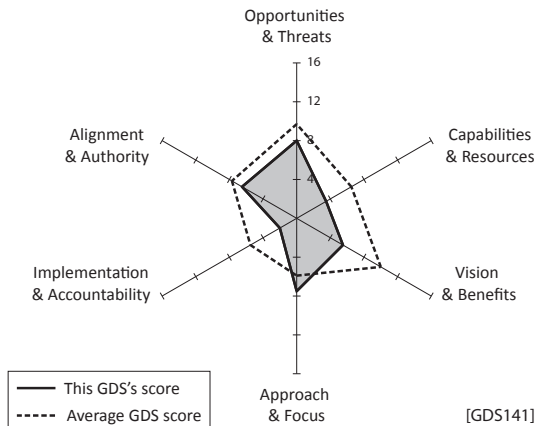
Opportunities & Threats

16

12

8

4

Capabilities & Resources

Alignment & Authority

Implementation & Accountability

Vision & Benefits

Approach & Focus

This GDS's score

Average GDS score

[GDS141]